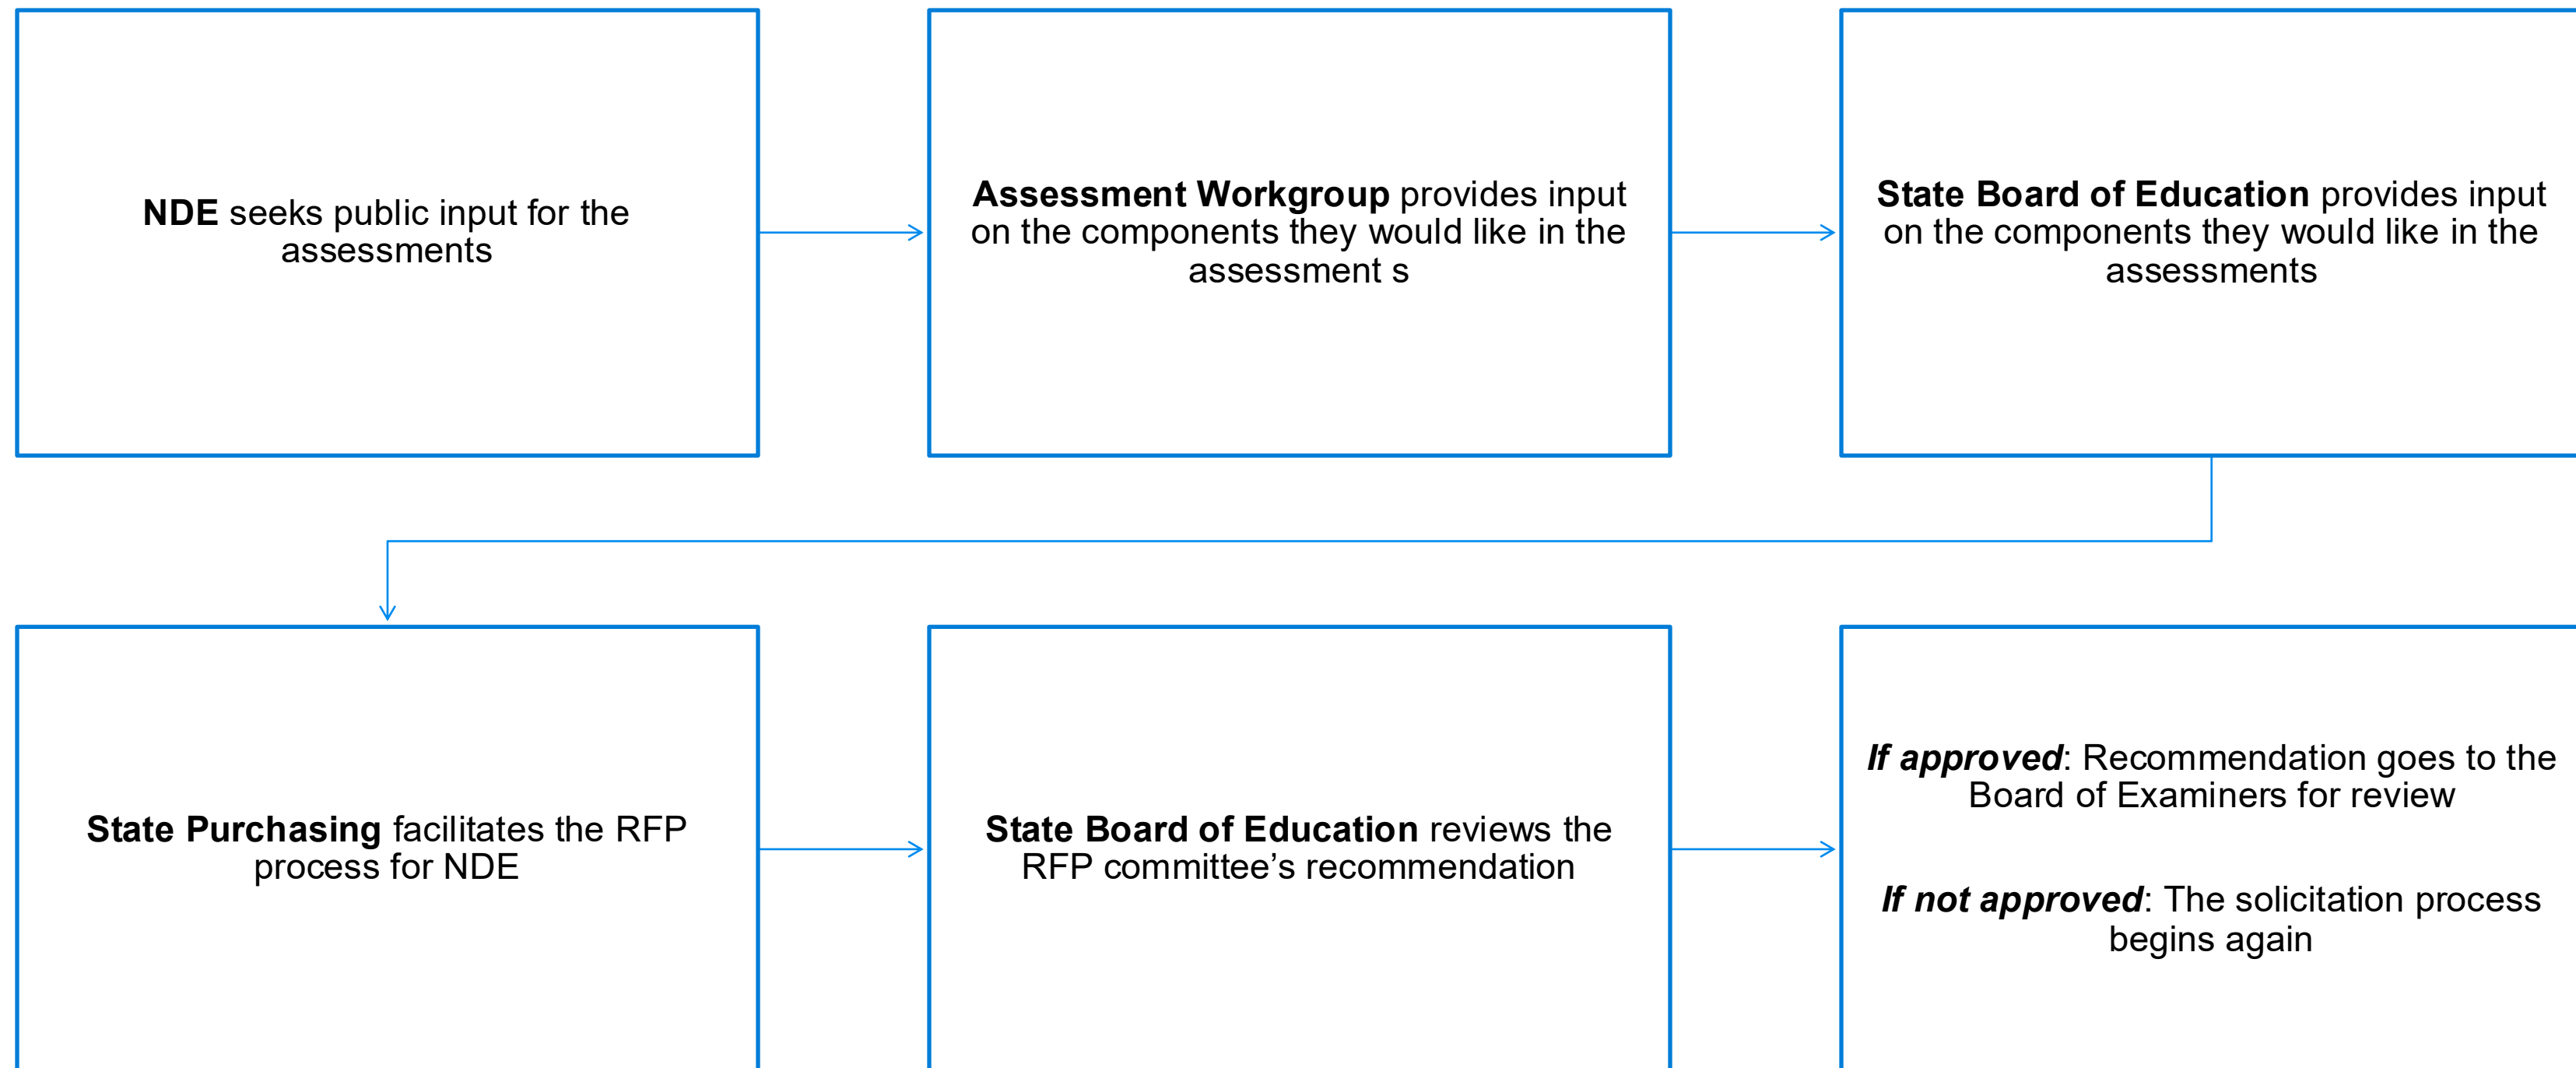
**NDE** seeks public input for the assessments

**Assessment Workgroup** provides input on the components they would like in the assessment s

**State Board of Education** provides input on the components they would like in the assessments

**State Purchasing** facilitates the RFP process for NDE

**State Board of Education** reviews the RFP committee's recommendation

***If approved***: Recommendation goes to the Board of Examiners for review

***If not approved***: The solicitation process begins again